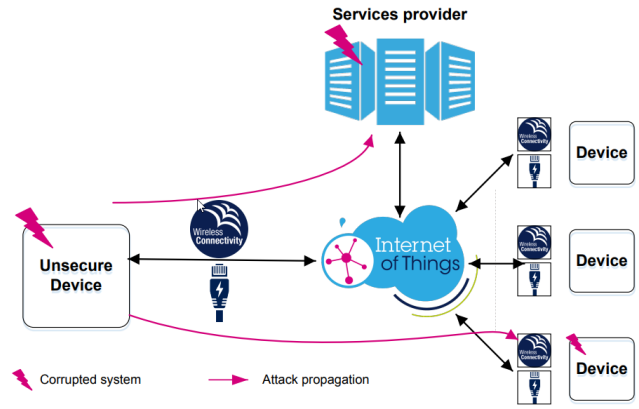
Services provider

Wireless Connectivity

Internet of Things

Unsecure Device

Wireless Connectivity

Device

Wireless Connectivity

Device

Wireless Connectivity

Device

Corrupted system

Attack propagation